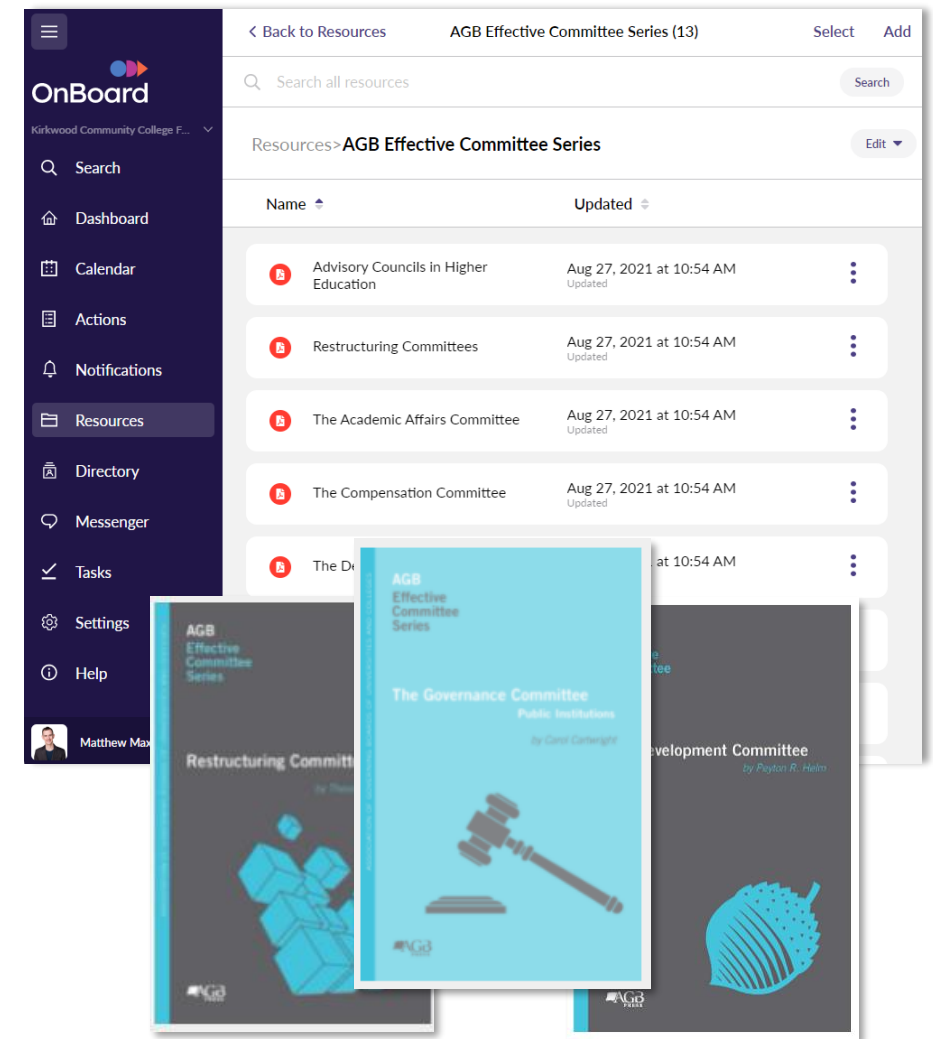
OnBoard

Kirkwood Community College F...

Search

Dashboard

Calendar

Actions

Notifications

Resources

Directory

Messenger

Tasks

Settings

Help

Matthew Max

< Back to Resources

AGB Effective Committee Series (13)

Select

Add

Search all resources

Search

Resources>AGB Effective Committee Series

Edit

Name

Updated

Advisory Councils in Higher Education

Aug 27, 2021 at 10:54 AM
Updated

Restructuring Committees

Aug 27, 2021 at 10:54 AM
Updated

The Academic Affairs Committee

Aug 27, 2021 at 10:54 AM
Updated

The Compensation Committee

Aug 27, 2021 at 10:54 AM
Updated

The De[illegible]

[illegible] at 10:54 AM

AGB
Effective
Committee
Series

Restructuring Committ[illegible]

by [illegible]

AGB

AGB
Effective
Committee
Series

The Governance Committee
Public Institutions

by Carol Cartwright

AGB

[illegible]ttee

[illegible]evelopment Committee

by Peyton R. Helm

AGB PRESS